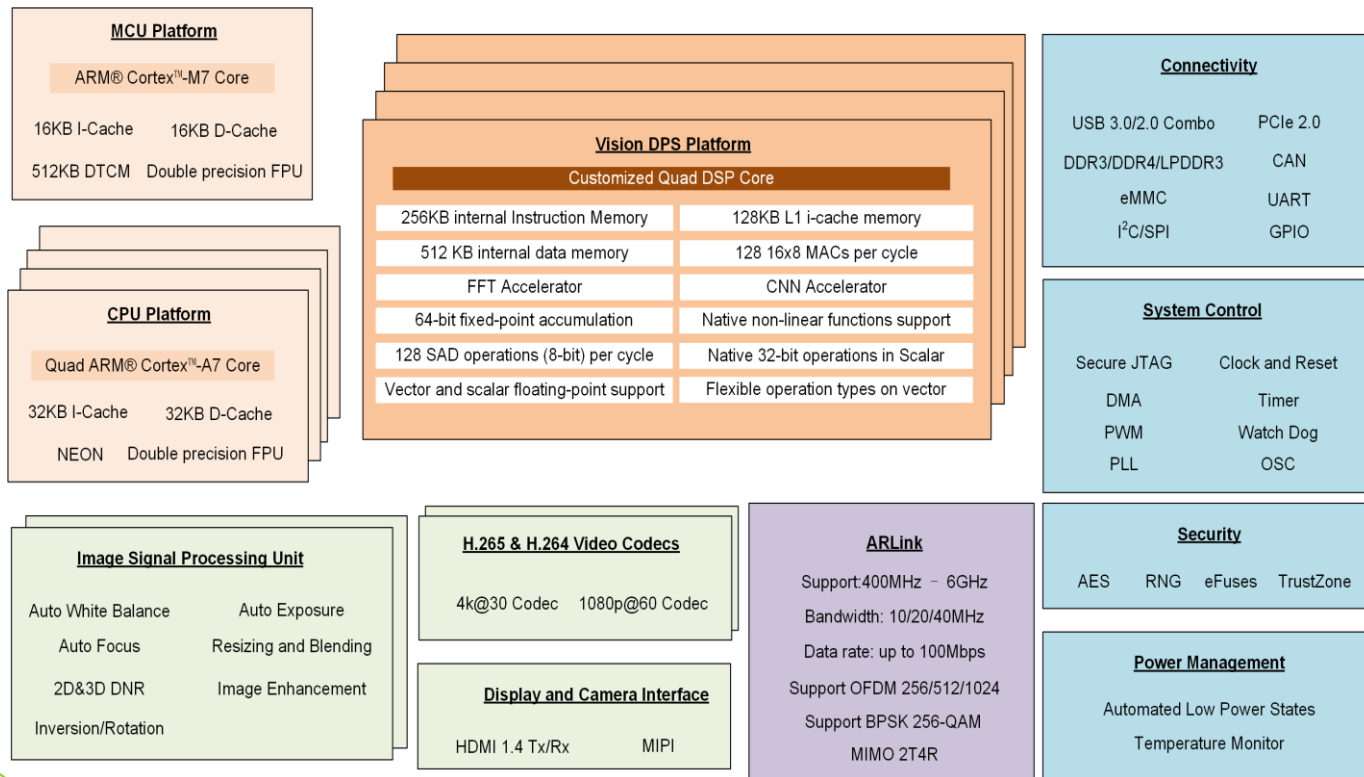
MCU Platform

ARM® Cortex™-M7 Core

16KB I-Cache 16KB D-Cache

512KB DTCM Double precision FPU

CPU Platform

Quad ARM® Cortex™-A7 Core

32KB I-Cache 32KB D-Cache

NEON Double precision FPU

Vision DPS Platform

Customized Quad DSP Core

| 256KB internal Instruction Memory | 128KB L1 i-cache memory |
|---|---|
| 512 KB internal data memory | 128 16x8 MACs per cycle |
| FFT Accelerator | CNN Accelerator |
| 64-bit fixed-point accumulation | Native non-linear functions support |
| 128 SAD operations (8-bit) per cycle | Native 32-bit operations in Scalar |
| Vector and scalar floating-point support | Flexible operation types on vector |

Connectivity

USB 3.0/2.0 Combo PCIe 2.0

DDR3/DDR4/LPDDR3 CAN

eMMC UART

$I^2C$/SPI GPIO

System Control

Secure JTAG Clock and Reset

DMA Timer

PWM Watch Dog

PLL OSC

Image Signal Processing Unit

Auto White Balance Auto Exposure

Auto Focus Resizing and Blending

2D&3D DNR Image Enhancement

Inversion/Rotation

H.265 & H.264 Video Codecs

4k@30 Codec 1080p@60 Codec

Display and Camera Interface

HDMI 1.4 Tx/Rx MIPI

ARLink

Support:400MHz – 6GHz

Bandwidth: 10/20/40MHz

Data rate: up to 100Mbps

Support OFDM 256/512/1024

Support BPSK 256-QAM

MIMO 2T4R

Security

AES RNG eFuses TrustZone

Power Management

Automated Low Power States

Temperature Monitor